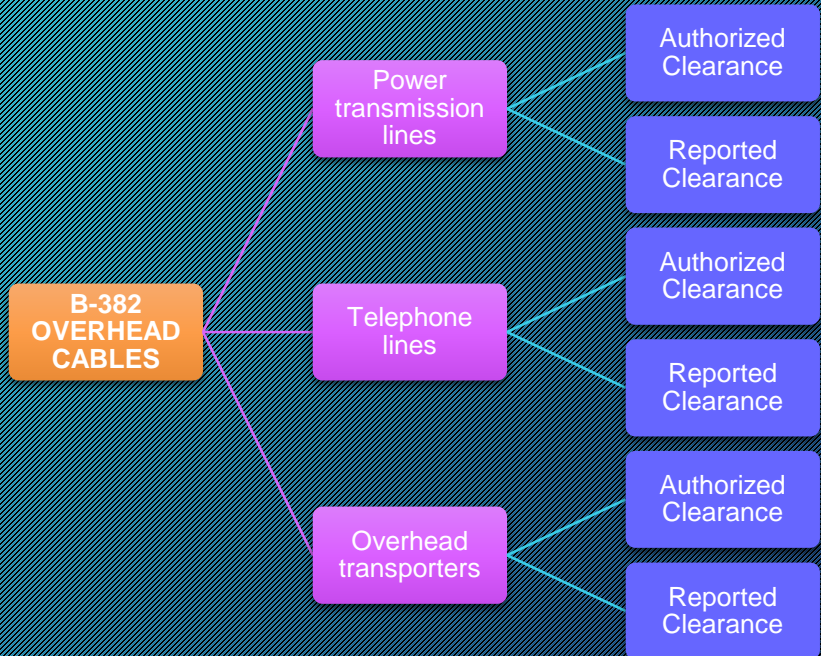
B-382 OVERHEAD CABLES

Power transmission lines

Authorized Clearance

Reported Clearance

Telephone lines

Authorized Clearance

Reported Clearance

Overhead transporters

Authorized Clearance

Reported Clearance